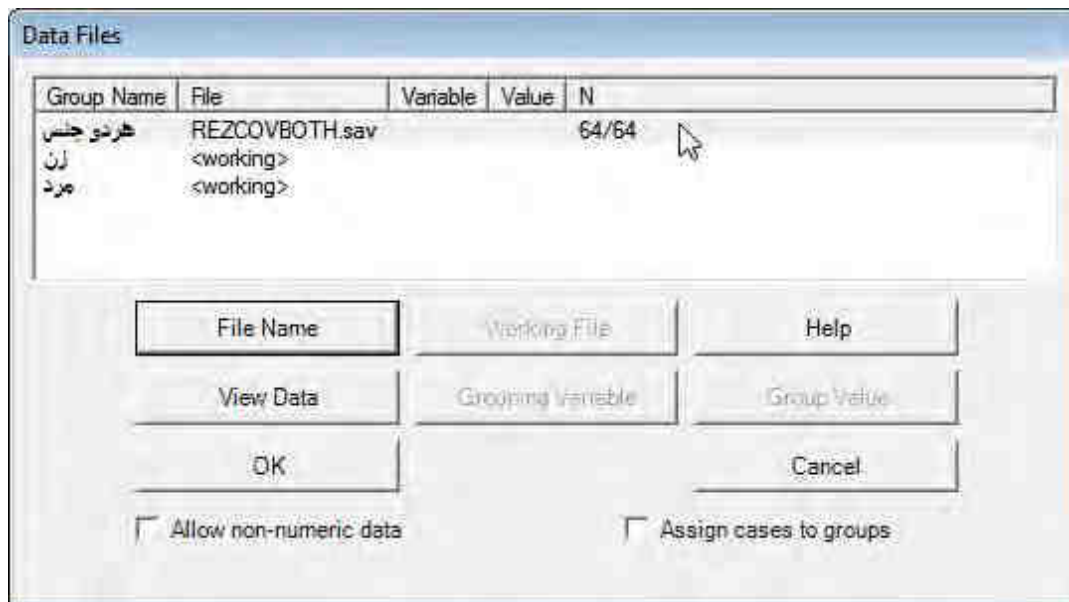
Data Files

| Group Name | File | Variable | Value | N |
|---|---|---|---|---|
| هردو جنس | REZCOVBOTH.sav | | | 64/64 |
| زن | <working> | | | |
| مرد | <working> | | | |

File Name
Working File
Help
View Data
Grouping Variable
Group Value
OK
Cancel

Allow non-numeric data
Assign cases to groups